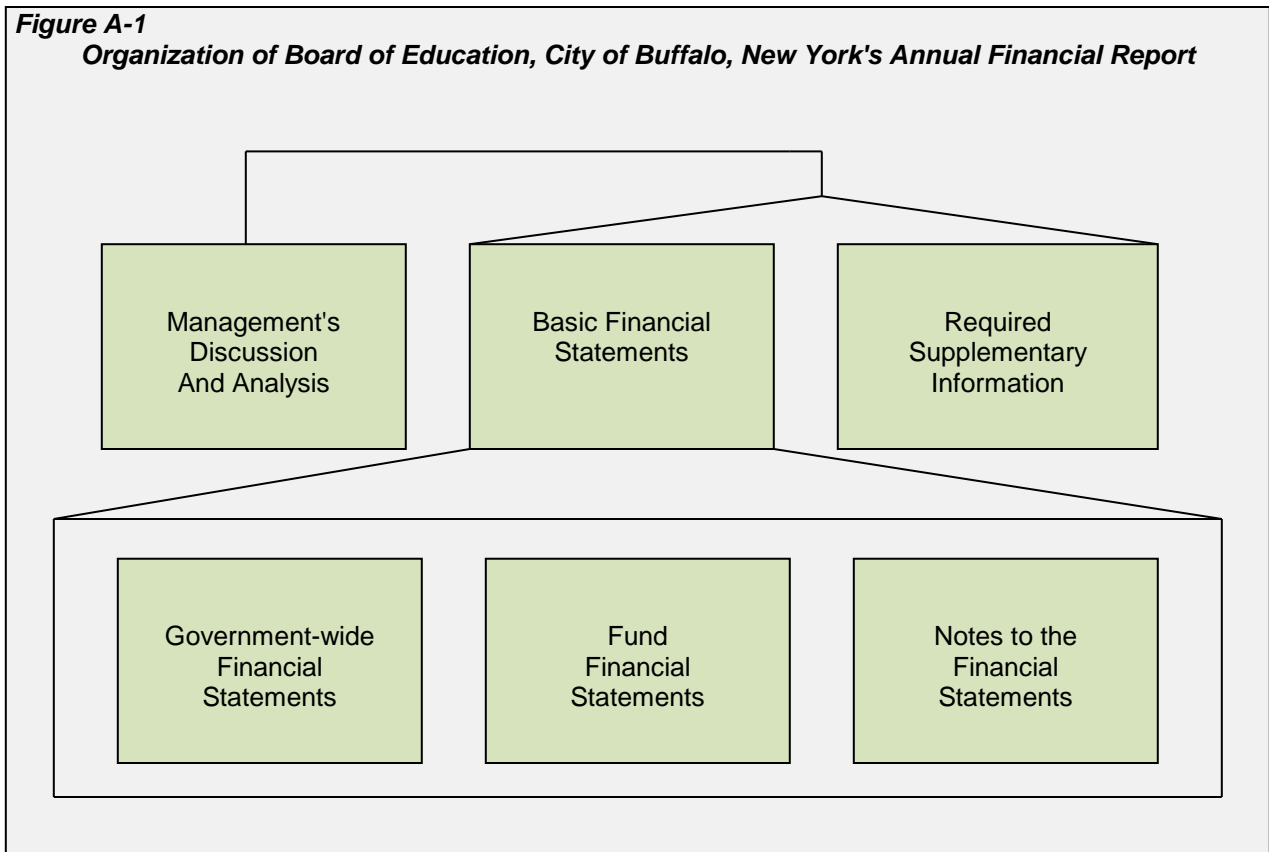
Figure A-1
Organization of Board of Education, City of Buffalo, New York's Annual Financial Report

Management's Discussion And Analysis

Basic Financial Statements

Required Supplementary Information

Government-wide Financial Statements

Fund Financial Statements

Notes to the Financial Statements